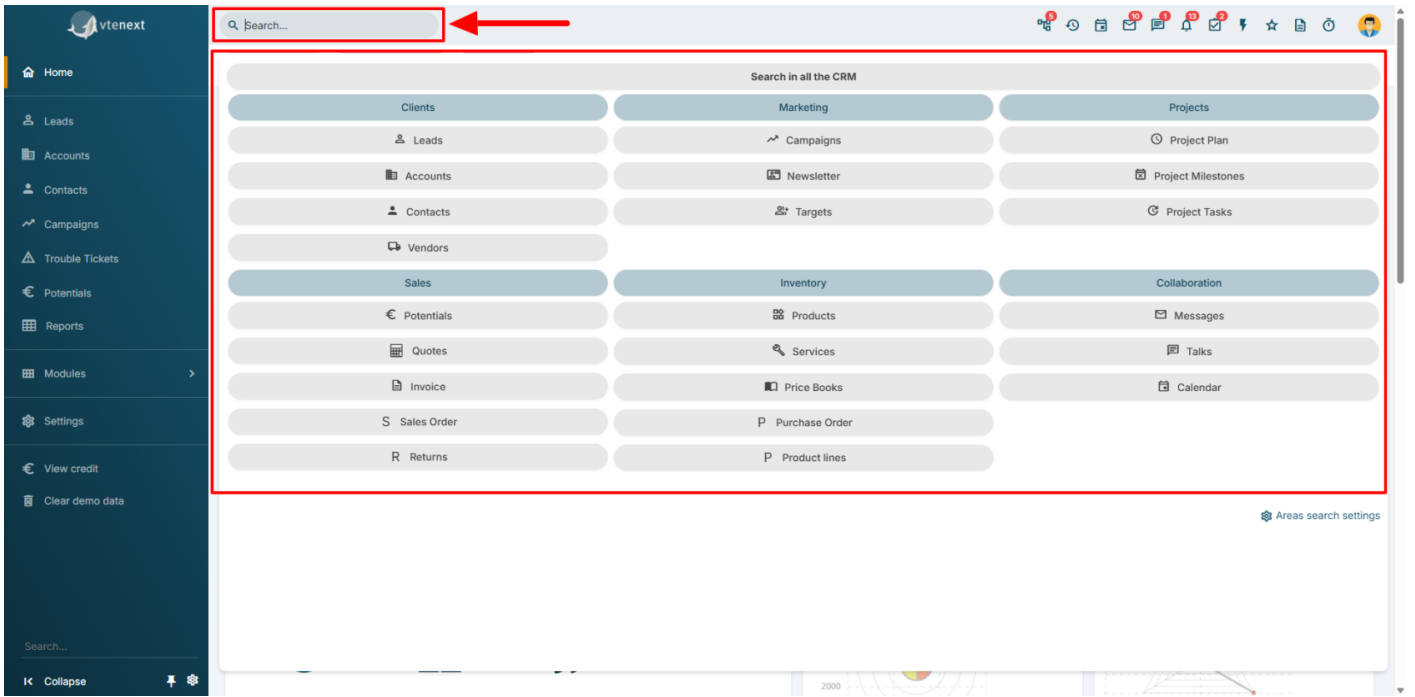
vtenext

Home

Leads

Accounts

Contacts

Campaigns

Trouble Tickets

Potentials

Reports

Modules

Settings

View credit

Clear demo data

Search...

Collapse

Search...

5 10 1 13 2

Search in all the CRM

| Clients | Marketing | Projects |
|---|---|---|
| Leads | Campaigns | Project Plan |
| Accounts | Newsletter | Project Milestones |
| Contacts | Targets | Project Tasks |
| Vendors | | |

| Sales | Inventory | Collaboration |
|---|---|---|
| Potentials | Products | Messages |
| Quotes | Services | Talks |
| Invoice | Price Books | Calendar |
| S Sales Order | P Purchase Order | |
| R Returns | P Product lines | |

Areas search settings

2000